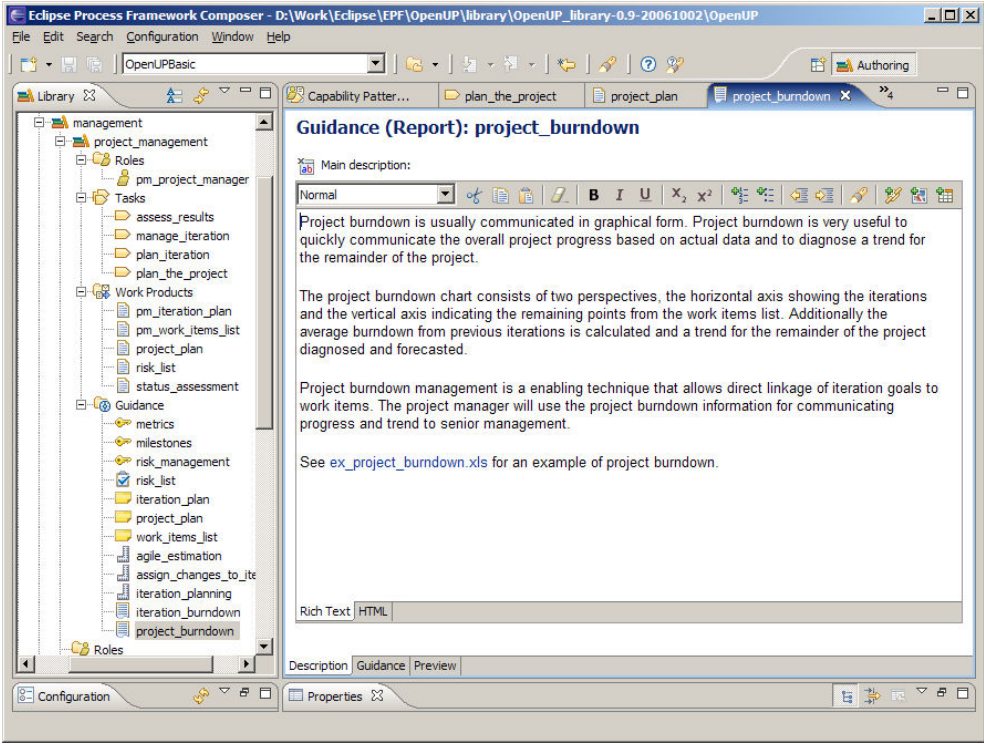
Eclipse Process Framework Composer - D:\Work\Eclipse\EPF\OpenUP\library\OpenUP_library-0.9-20061002\OpenUP

File Edit Search Configuration Window Help

OpenUPBasic

Authoring

Library

management
project_management
Roles
pm_project_manager
Tasks
assess_results
manage_iteration
plan_iteration
plan_the_project
Work Products
pm_iteration_plan
pm_work_items_list
project_plan
risk_list
status_assessment
Guidance
metrics
milestones
risk_management
risk_list
iteration_plan
project_plan
work_items_list
agile_estimation
assign_changes_to_ite
iteration_planning
iteration_burndown
project_burndown
Roles

Capability Patter... plan_the_project project_plan project_burndown »4

Guidance (Report): project_burndown

Main description:

Normal

Project burndown is usually communicated in graphical form. Project burndown is very useful to quickly communicate the overall project progress based on actual data and to diagnose a trend for the remainder of the project.

The project burndown chart consists of two perspectives, the horizontal axis showing the iterations and the vertical axis indicating the remaining points from the work items list. Additionally the average burndown from previous iterations is calculated and a trend for the remainder of the project diagnosed and forecasted.

Project burndown management is a enabling technique that allows direct linkage of iteration goals to work items. The project manager will use the project burndown information for communicating progress and trend to senior management.

See ex_project_burndown.xls for an example of project burndown.

Rich Text HTML

Description Guidance Preview

Configuration

Properties